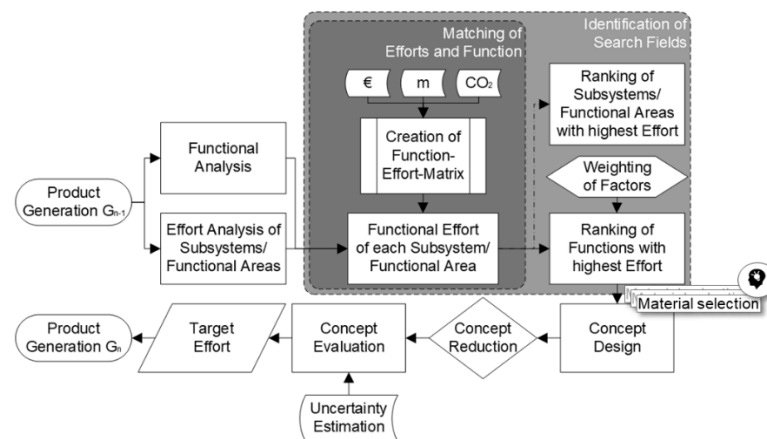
Matching of Efforts and Function

Identification of Search Fields

€

m

$CO_2$

Creation of Function-Effort-Matrix

Ranking of Subsystems/ Functional Areas with highest Effort

Weighting of Factors

Product Generation $G_{n-1}$

Functional Analysis

Effort Analysis of Subsystems/ Functional Areas

Functional Effort of each Subsystem/ Functional Area

Ranking of Functions with highest Effort

Material selection

Product Generation $G_n$

Target Effort

Concept Evaluation

Concept Reduction

Concept Design

Uncertainty Estimation